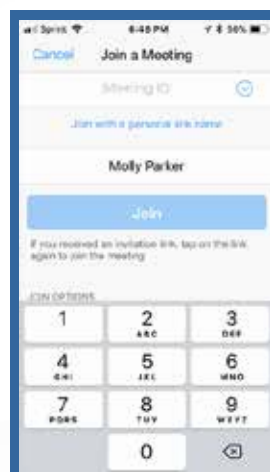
Sprint 6:48 PM 56%

Cancel Join a Meeting

Meeting ID

Join with a personal link name

Molly Parker

Join

If you received an invitation link, tap on the link again to join the meeting

JOIN OPTIONS

1
2 ABC
3 DEF
4 GHI
5 JKL
6 MNO
7 PQRS
8 TUV
9 WXYZ
0